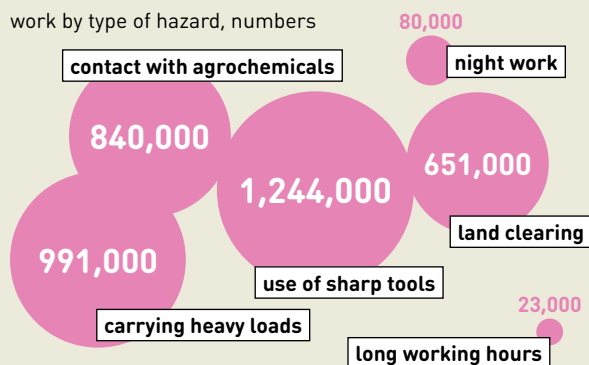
work by type of hazard, numbers

80,000

night work

contact with agrochemicals

840,000

1,244,000

651,000

land clearing

991,000

use of sharp tools

23,000

carrying heavy loads

long working hours